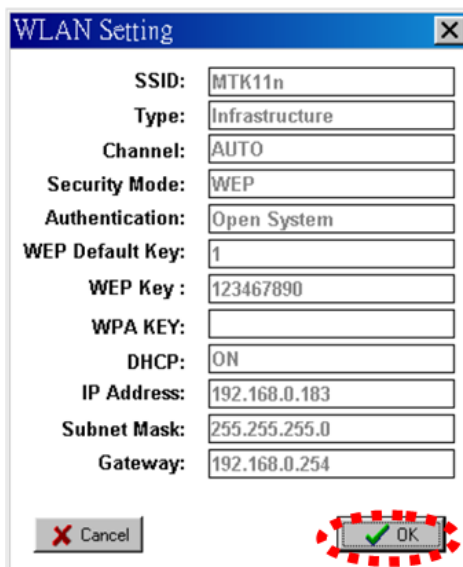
WLAN Setting

SSID: MTK11n
Type: Infrastructure
Channel: AUTO
Security Mode: WEP
Authentication: Open System
WEP Default Key: 1
WEP Key : 123467890
WPA KEY:
DHCP: ON
IP Address: 192.168.0.183
Subnet Mask: 255.255.255.0
Gateway: 192.168.0.254

Cancel
OK